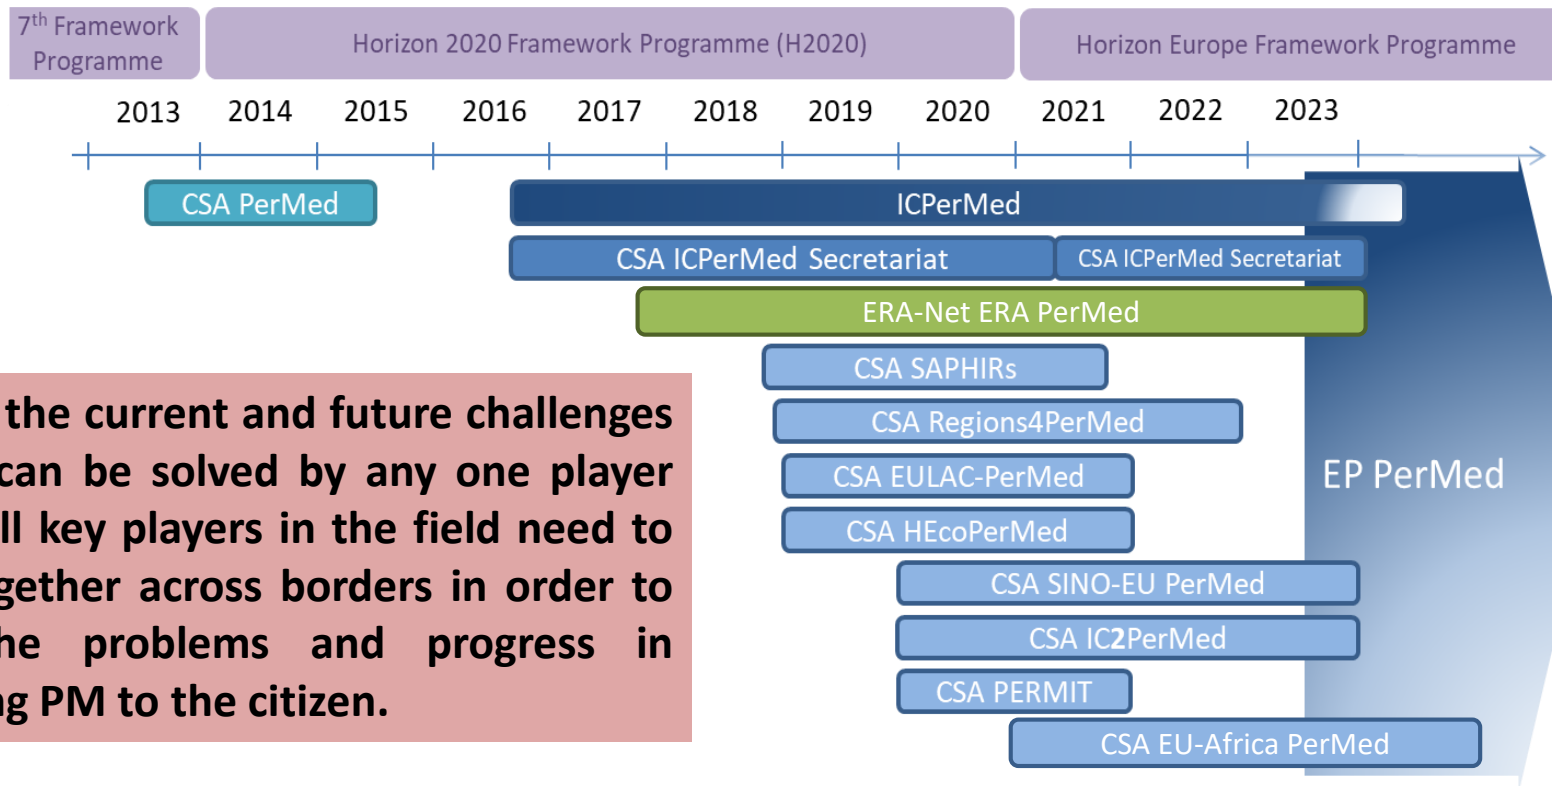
7$^{th}$ Framework Programme

Horizon 2020 Framework Programme (H2020)

Horizon Europe Framework Programme

2013 2014 2015 2016 2017 2018 2019 2020 2021 2022 2023

CSA PerMed

ICPerMed

CSA ICPerMed Secretariat

CSA ICPerMed Secretariat

ERA-Net ERA PerMed

CSA SAPHIRs

CSA Regions4PerMed

CSA EULAC-PerMed

CSA HEcoPerMed

CSA SINO-EU PerMed

CSA IC2PerMed

CSA PERMIT

CSA EU-Africa PerMed

EP PerMed

the current and future challenges can be solved by any one player ll key players in the field need to gether across borders in order to he problems and progress in ng PM to the citizen.